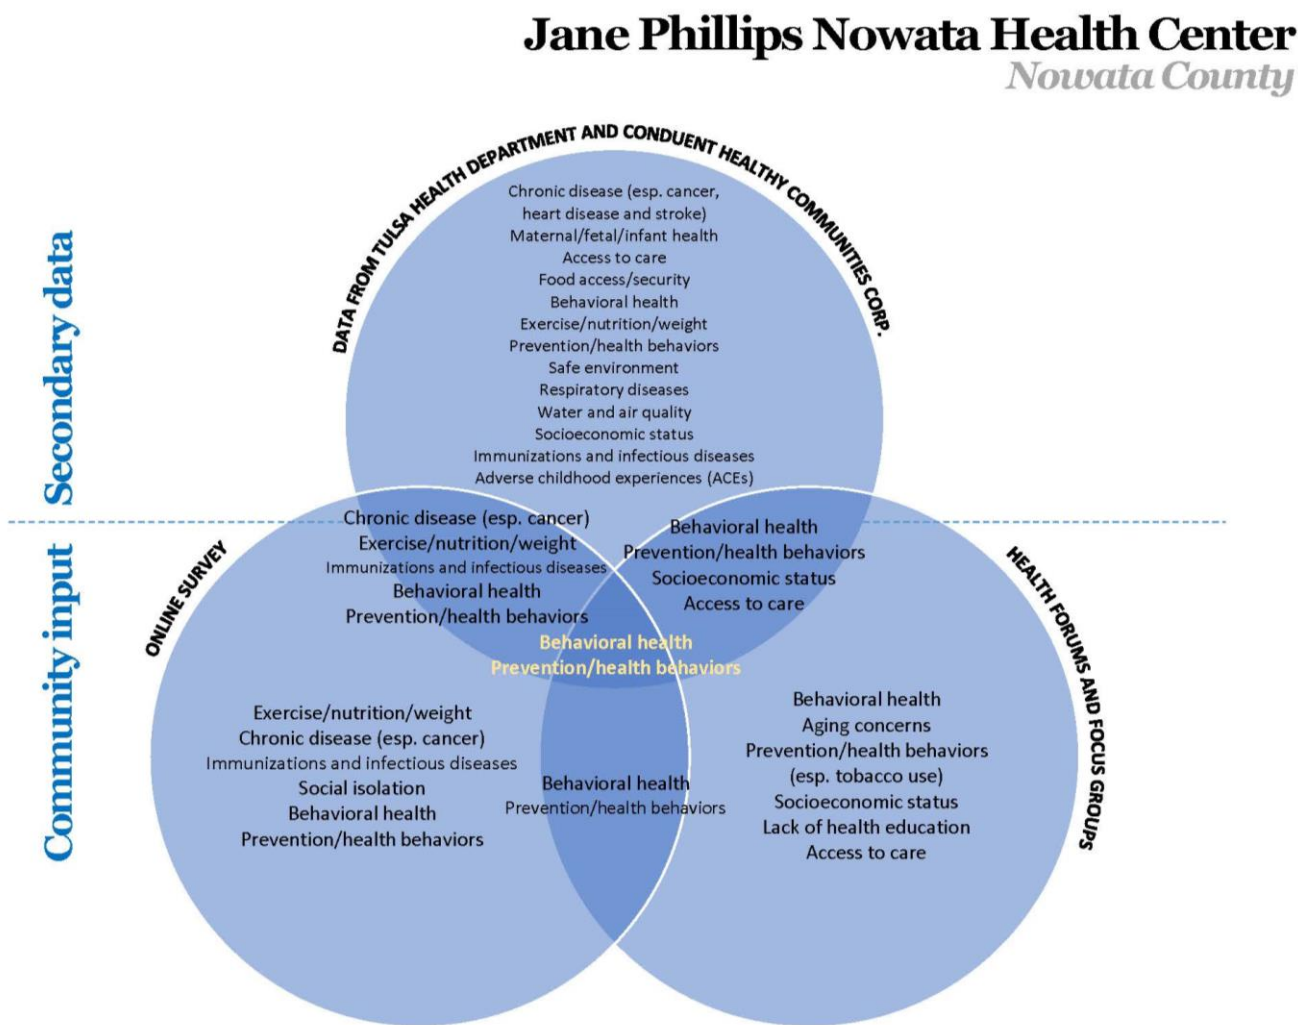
Jane Phillips Nowata Health Center
Nowata County

Secondary data

Community input

DATA FROM TULSA HEALTH DEPARTMENT AND CONDUENT HEALTHY COMMUNITIES CORP.

Chronic disease (esp. cancer, heart disease and stroke)
Maternal/fetal/infant health
Access to care
Food access/security
Behavioral health
Exercise/nutrition/weight
Prevention/health behaviors
Safe environment
Respiratory diseases
Water and air quality
Socioeconomic status
Immunizations and infectious diseases
Adverse childhood experiences (ACEs)

Chronic disease (esp. cancer)
Exercise/nutrition/weight
Immunizations and infectious diseases
Behavioral health
Prevention/health behaviors

Behavioral health
Prevention/health behaviors
Socioeconomic status
Access to care

Behavioral health
Prevention/health behaviors

ONLINE SURVEY

Exercise/nutrition/weight
Chronic disease (esp. cancer)
Immunizations and infectious diseases
Social isolation
Behavioral health
Prevention/health behaviors

Behavioral health
Prevention/health behaviors

HEALTH FORUMS AND FOCUS GROUPS

Behavioral health
Aging concerns
Prevention/health behaviors (esp. tobacco use)
Socioeconomic status
Lack of health education
Access to care